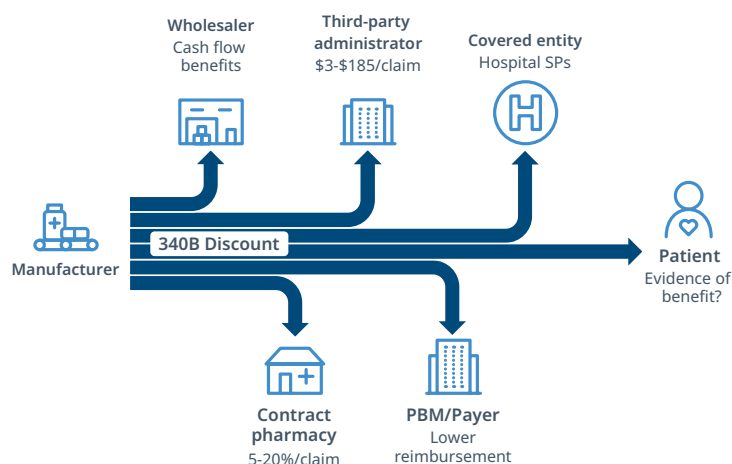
Wholesaler
Cash flow benefits

Third-party administrator
\$3-\$185/claim

Covered entity
Hospital SPs

Manufacturer

340B Discount

Patient
Evidence of benefit?

Contract pharmacy
5-20%/claim

PBM/Payer
Lower reimbursement